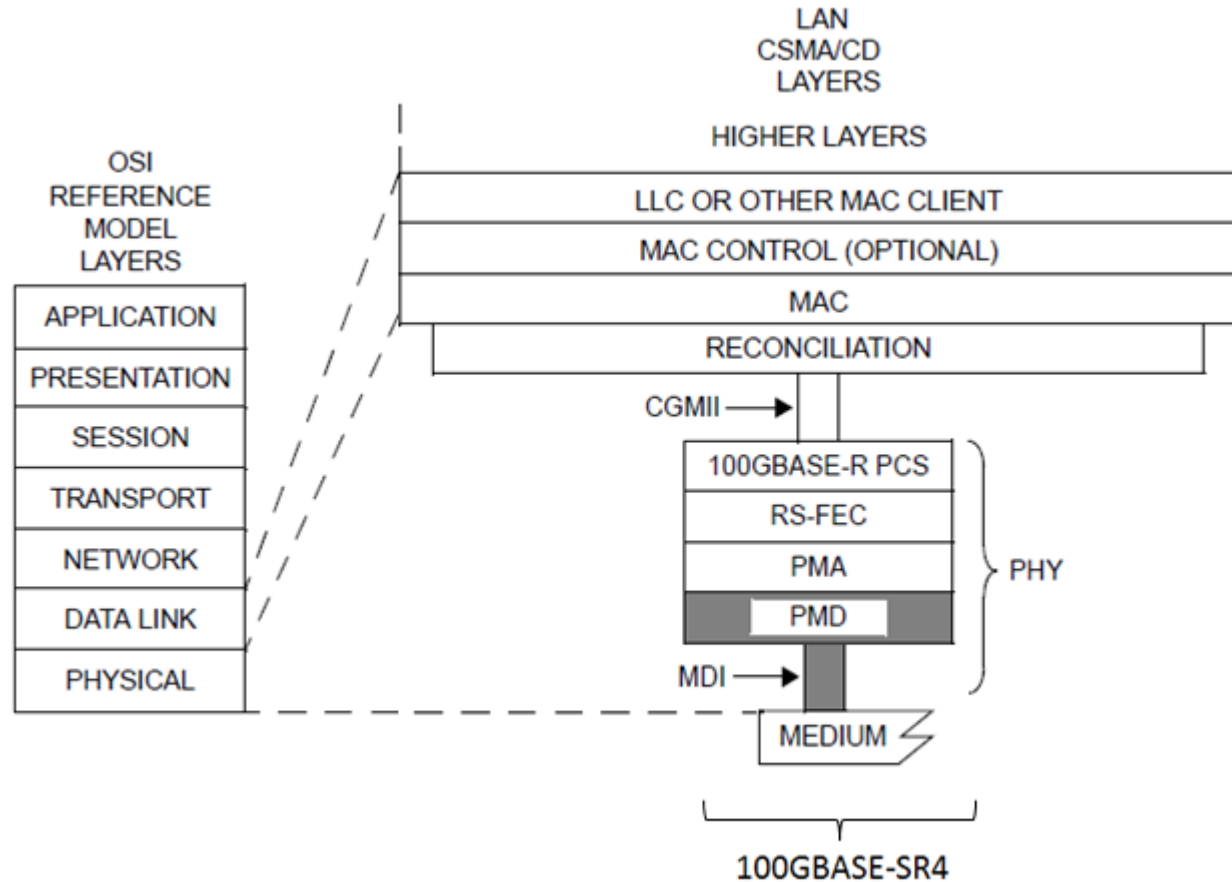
LAN
CSMA/CD
LAYERS

HIGHER LAYERS

OSI
REFERENCE
MODEL
LAYERS

APPLICATION
PRESENTATION
SESSION
TRANSPORT
NETWORK
DATA LINK
PHYSICAL

LLC OR OTHER MAC CLIENT
MAC CONTROL (OPTIONAL)
MAC
RECONCILIATION

CGMII

100GBASE-R PCS
RS-FEC
PMA
PMD

PHY

MDI

MEDIUM

100GBASE-SR4